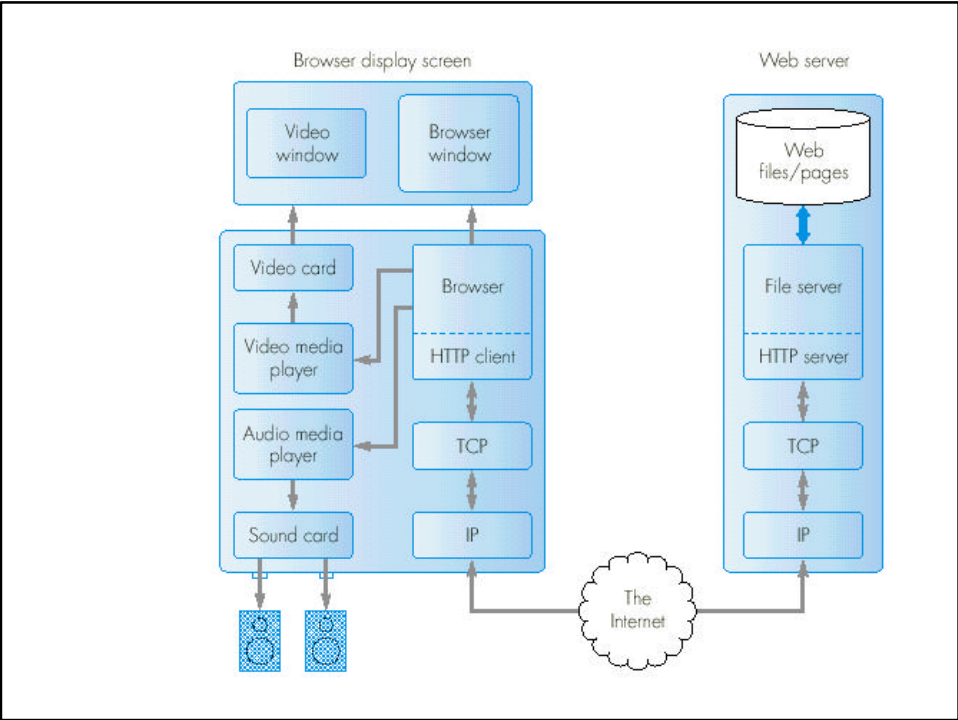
Browser display screen

Video window

Browser window

Video card

Browser

Video media player

HTTP client

Audio media player

TCP

Sound card

IP

Web server

Web files/pages

File server

HTTP server

TCP

IP

The Internet